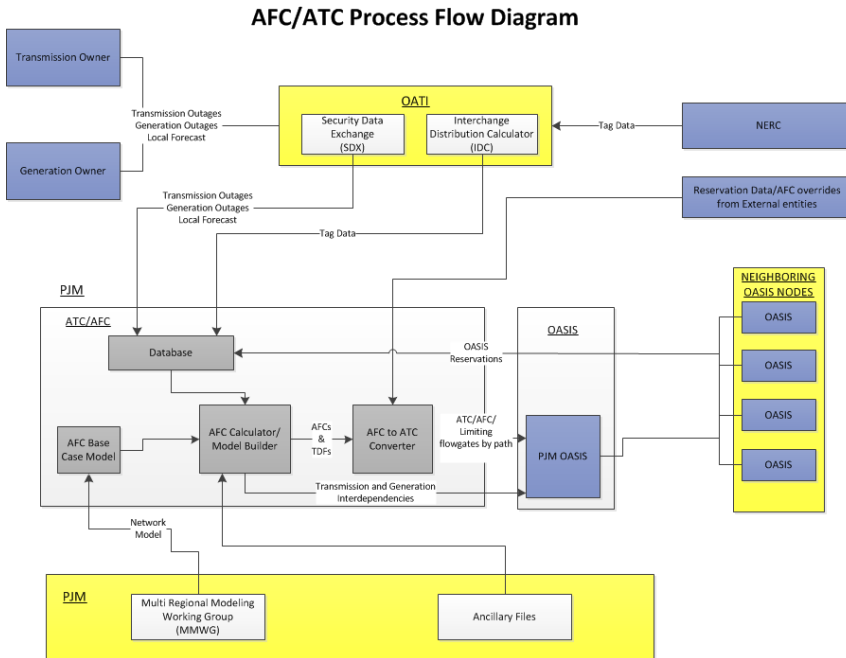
AFC/ATC Process Flow Diagram

Transmission Owner

Generation Owner

Transmission Outages
Generation Outages
Local Forecast

OATI

Security Data Exchange (SDX)

Interchange Distribution Calculator (IDC)

Tag Data

NERC

Transmission Outages
Generation Outages
Local Forecast

Reservation Data/AFC overrides from External entities

Tag Data

PJM

ATC/AFC

Database

OASIS Reservations

OASIS

NEIGHBORING OASIS NODES

OASIS

OASIS

OASIS

OASIS

AFC Base Case Model

AFC Calculator/ Model Builder

AFCs & TDFs

AFC to ATC Converter

ATC/AFC/ Limiting flowgates by path

PJM OASIS

Transmission and Generation Interdependencies

Network Model

PJM

Multi Regional Modeling Working Group (MMWG)

Ancillary Files